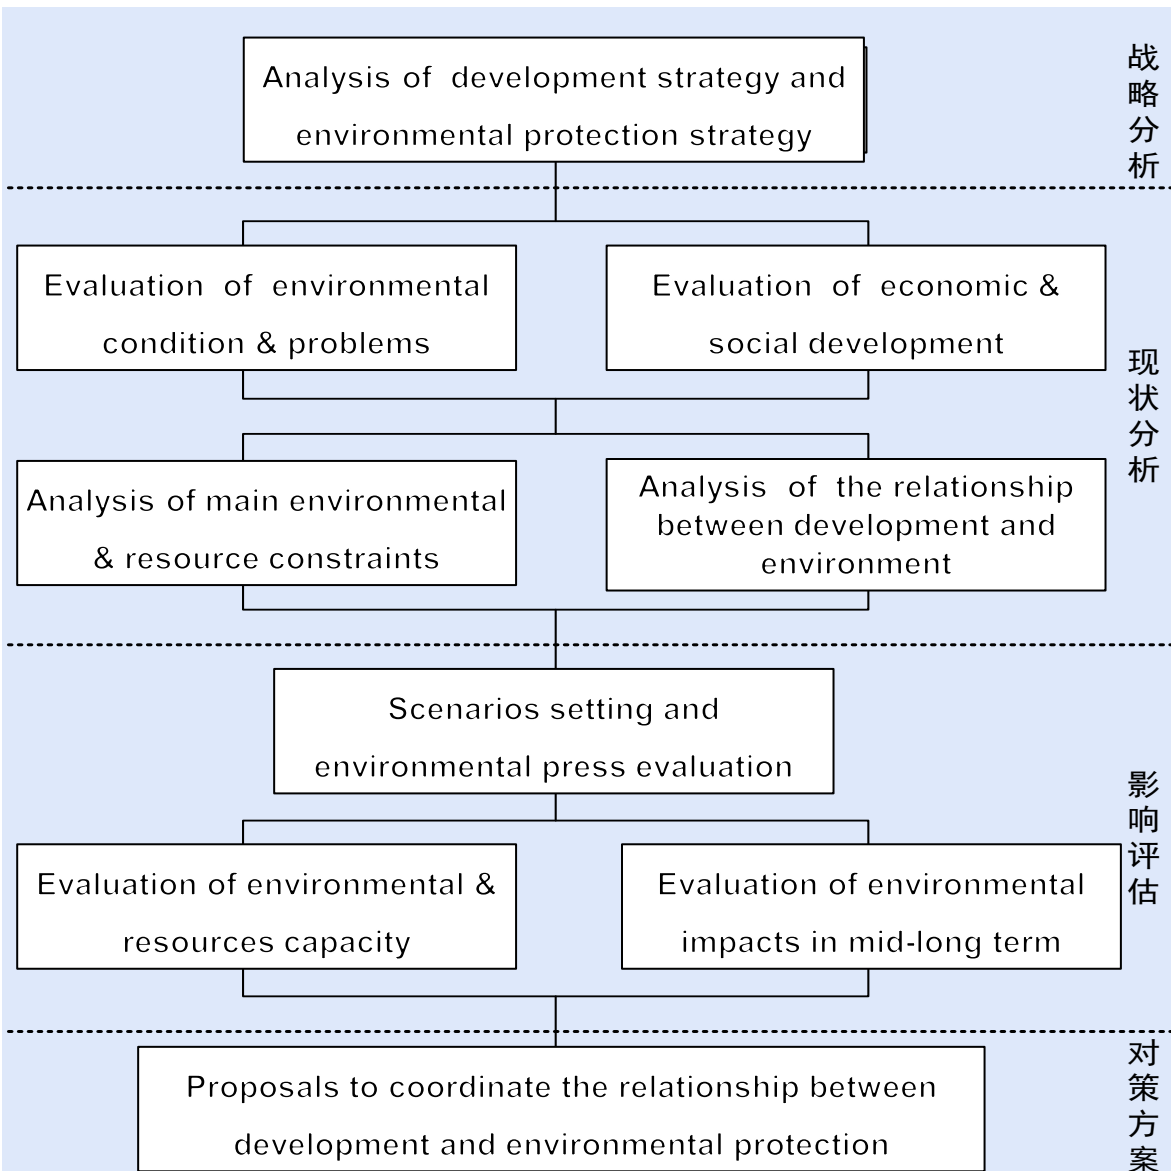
Analysis of development strategy and environmental protection strategy

战略分析

Evaluation of environmental condition & problems

Evaluation of economic & social development

Analysis of main environmental & resource constraints

Analysis of the relationship between development and environment

现状分析

Scenarios setting and environmental press evaluation

Evaluation of environmental & resources capacity

Evaluation of environmental impacts in mid-long term

影响评估

Proposals to coordinate the relationship between development and environmental protection

对策方案